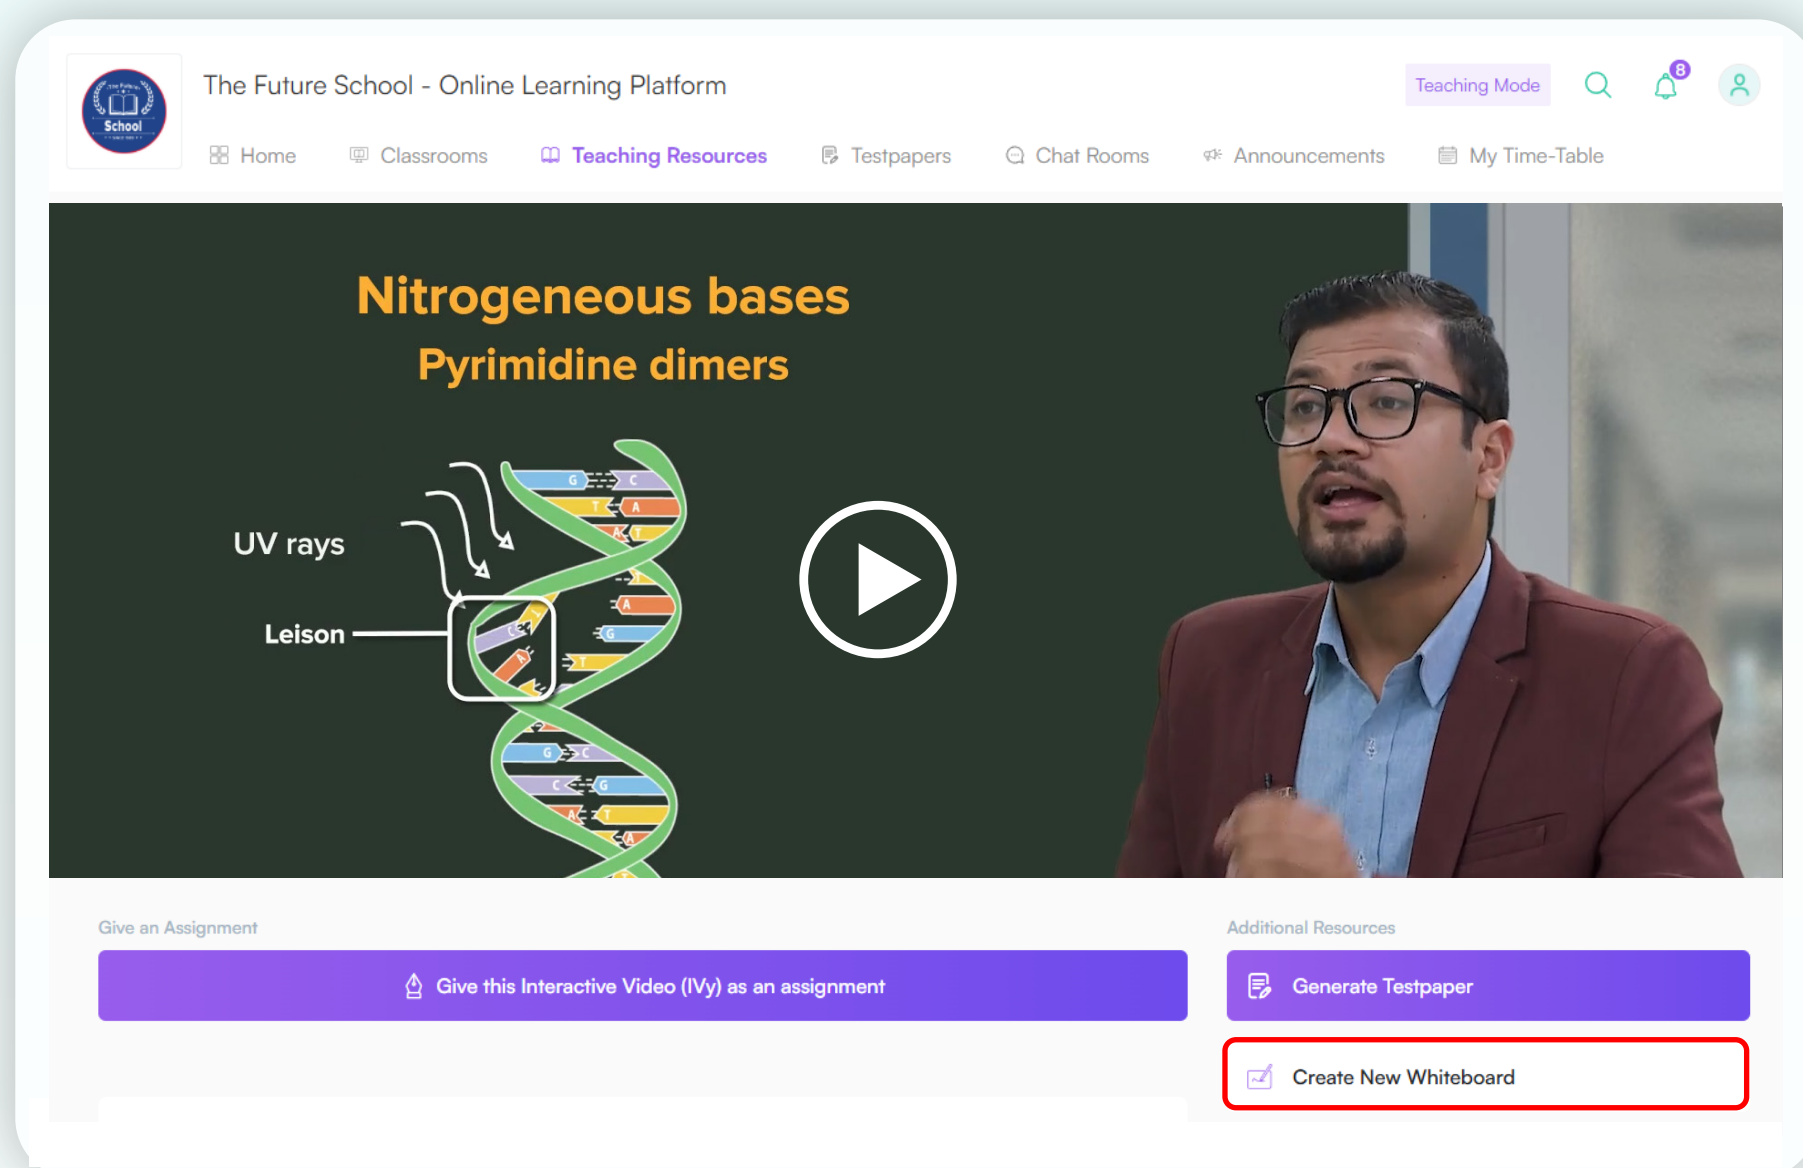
School

The Future School - Online Learning Platform

Teaching Mode

8

Home Classrooms Teaching Resources Testpapers Chat Rooms Announcements My Time-Table

Nitrogeneous bases
Pyrimidine dimers

UV rays

Leison

G C T A A G T G C C G A T T A

Give an Assignment

Give this Interactive Video (IVy) as an assignment

Additional Resources

Generate Testpaper

Create New Whiteboard